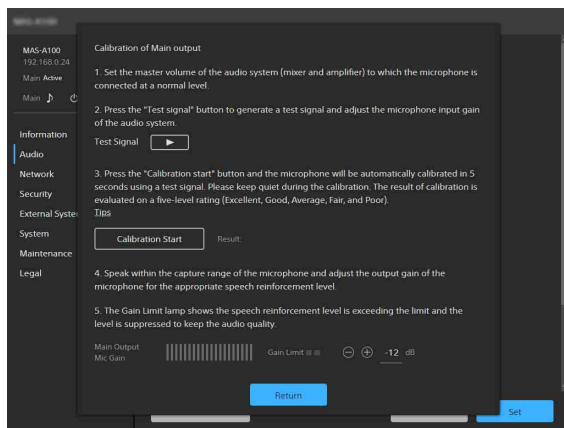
MAS-A100
192.168.0.24
Main Active
Main

Information
Audio
Network
Security
External Syste
System
Maintenance
Legal

Calibration of Main output

1. Set the master volume of the audio system (mixer and amplifier) to which the microphone is connected at a normal level.

2. Press the "Test signal" button to generate a test signal and adjust the microphone input gain of the audio system.

Test Signal

3. Press the "Calibration start" button and the microphone will be automatically calibrated in 5 seconds using a test signal. Please keep quiet during the calibration. The result of calibration is evaluated on a five-level rating (Excellent, Good, Average, Fair, and Poor).
Tips

Calibration Start Result:

4. Speak within the capture range of the microphone and adjust the output gain of the microphone for the appropriate speech reinforcement level.

5. The Gain Limit lamp shows the speech reinforcement level is exceeding the limit and the level is suppressed to keep the audio quality.

Main Output
Mic Gain
Gain Limit -12 dB

Return

Set